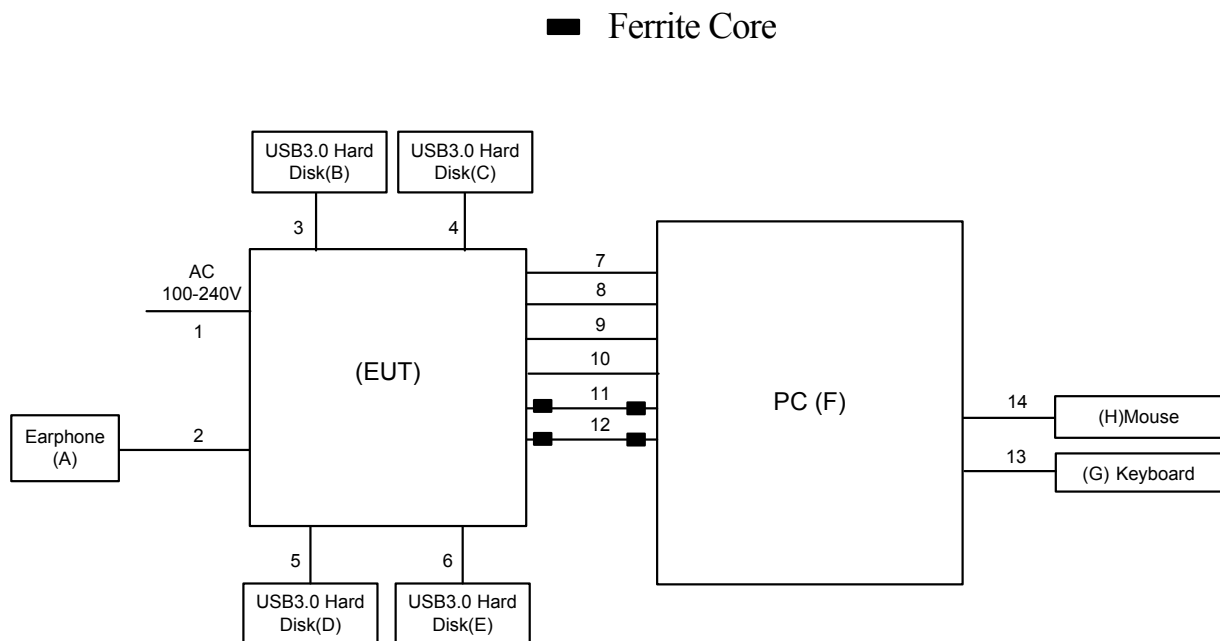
Ferrite Core

USB3.0 Hard Disk(B)

USB3.0 Hard Disk(C)

3

4

AC 100-240V

1

7

8

9

10

11

12

(EUT)

PC (F)

Earphone (A)

2

14

(H)Mouse

13

(G) Keyboard

5

6

USB3.0 Hard Disk(D)

USB3.0 Hard Disk(E)